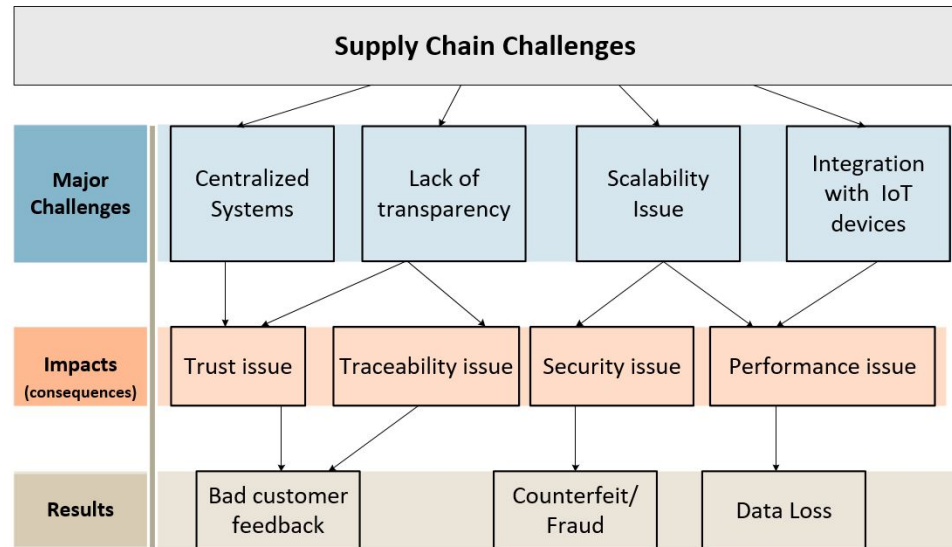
Supply Chain Challenges

Major Challenges

Centralized Systems

Lack of transparency

Scalability Issue

Integration with IoT devices

Impacts (consequences)

Trust issue

Traceability issue

Security issue

Performance issue

Results

Bad customer feedback

Counterfeit/ Fraud

Data Loss